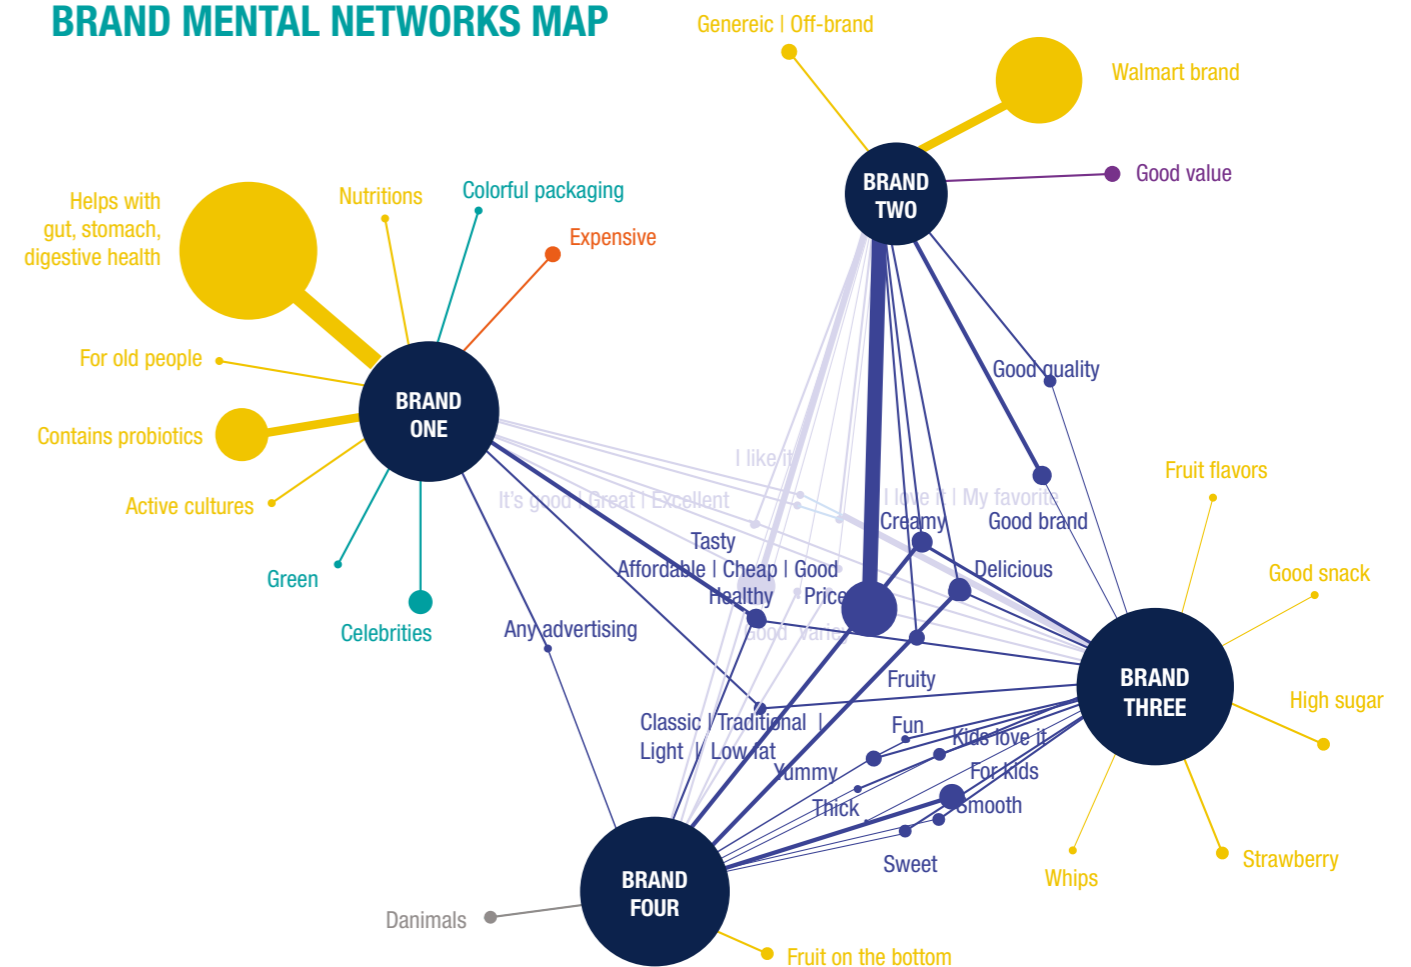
BRAND MENTAL NETWORKS MAP

Genereic | Off-brand

Walmart brand

BRAND TWO

Good value

Helps with gut, stomach, digestive health

Nutritions

Colorful packaging

Expensive

For old people

BRAND ONE

Contains probiotics

Active cultures

Green

Celebrities

Good quality

I like it

It's good | Great | Excellent

I love it | My favorite

Creamy

Good brand

Fruit flavors

Tasty

Affordable | Cheap | Good Price

Delicious

Good snack

Healthy

Good variety

Any advertising

BRAND THREE

High sugar

Fruity

Classic | Traditional | Light | Low fat

Fun

Kids love it

Yummy

For kids

Thick

Smooth

Sweet

Whips

Strawberry

BRAND FOUR

Danimals

Fruit on the bottom